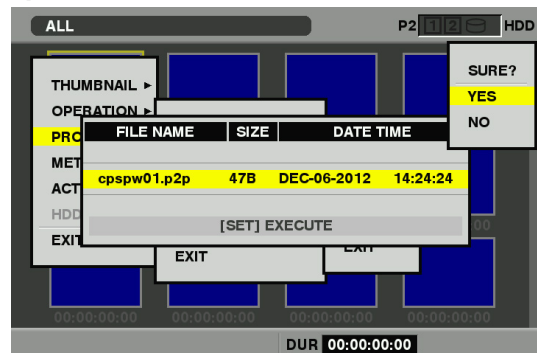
ALL

P2 1 2 HDD

THUMBNAIL ►
OPERATION ►
PRO
MET
ACT
HDD
EXIT

| FILE NAME | SIZE | DATE TIME | |
|---|---|---|---|
| cpspw01.p2p | 47B | DEC-06-2012 | 14:24:24 |

[SET] EXECUTE

EXIT

EXIT

SURE?
YES
NO

00:00:00:00 00:00:00:00 00:00:00:00 00:00:00:00

00

DUR 00:00:00:00